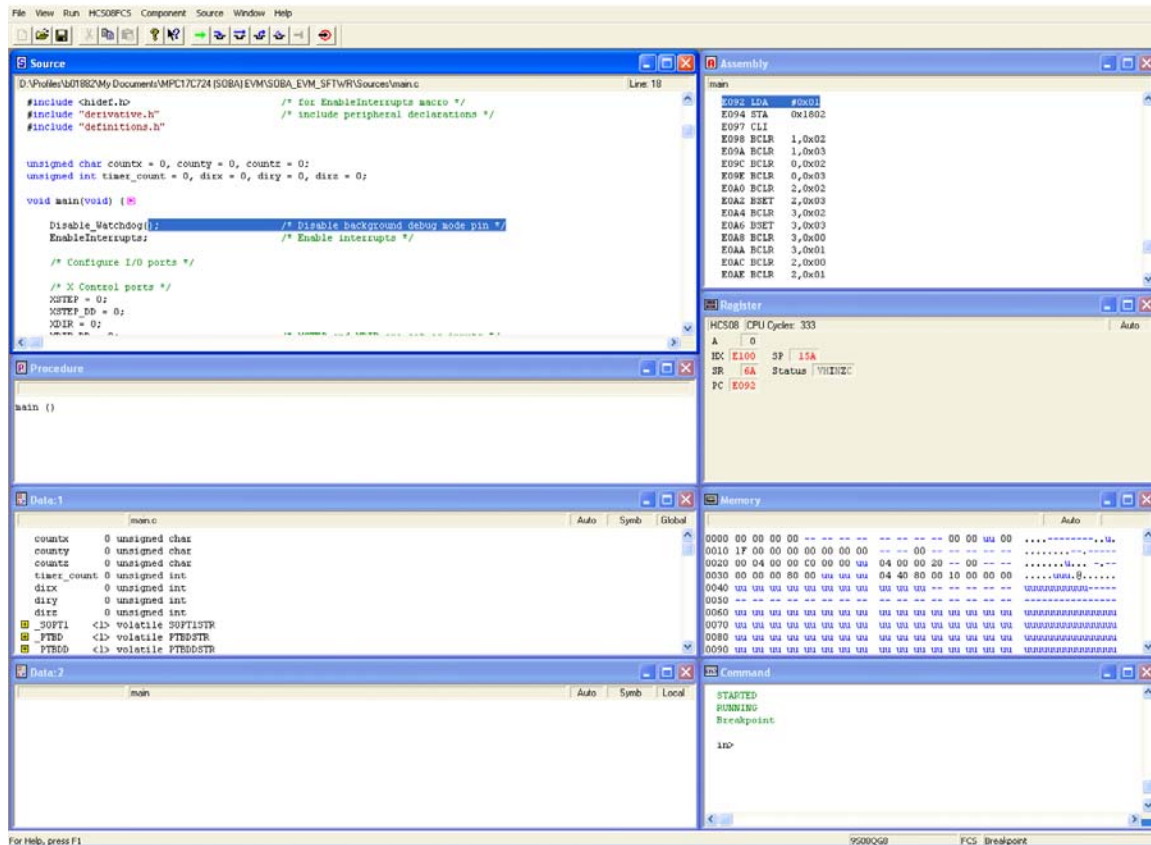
File View Run HCS08FCS Component Source Window Help

Source

D:\Profiles\b01882\My Documents\MPC17C724 (SOBA) EVM\SOBA_EVM_SFTWR\Sources\main.c Line: 18

#include <hidef.h> /* for EnableInterrupts macro */
#include "derivative.h" /* include peripheral declarations */
#include "definitions.h"

unsigned char countx = 0, county = 0, countz = 0;
unsigned int timer_count = 0, dirx = 0, diry = 0, dirz = 0;

void main(void) {

Disable_Watchdog(); /* Disable background debug mode pin */
EnableInterrupts; /* Enable interrupts */

/* Configure I/O ports */

/* X Control ports */
XSTEP = 0;
XSTEP_DD = 0;
XDIR = 0;
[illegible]

Assembly

main

E092 LDA #0x01
E094 STA 0x1802
E097 CLI
E098 BCLR 1,0x02
E09A BCLR 1,0x03
E09C BCLR 0,0x02
E09E BCLR 0,0x03
E0A0 BCLR 2,0x02
E0A2 BSET 2,0x03
E0A4 BCLR 3,0x02
E0A6 BSET 3,0x03
E0A8 BCLR 3,0x00
E0AA BCLR 3,0x01
E0AC BCLR 2,0x00
E0AE BCLR 2,0x01

Register

HCS08 CPU Cycles: 333 Auto
A 0
HX E100 SP 15A
SR 6A Status VHINZC
PC E092

Procedure

main ()

Data:1

main.c Auto Symb Global

countx 0 unsigned char
county 0 unsigned char
countz 0 unsigned char
timer_count 0 unsigned int
dirx 0 unsigned int
diry 0 unsigned int
dirz 0 unsigned int
_SOPT1 <1> volatile SOPT1STR
_PTBD <1> volatile PTBDSTR
_PTBDD <1> volatile PTBDDSTR

Memory

Auto

0000 00 00 00 00 -- -- -- -- -- -- -- -- 00 00 uu 00 ....---------..u.
0010 1F 00 00 00 00 00 00 00 -- -- 00 -- -- -- -- -- ........--.-----
0020 00 00 04 00 00 C0 00 00 uu 04 00 00 20 -- 00 -- -- ........u... -.--
0030 00 00 00 00 80 00 uu uu 04 40 80 00 10 00 00 00 ......uuu.@......
0040 uu uu uu uu uu uu uu uu uu uu uu -- -- -- -- -- uuuuuuuuuuu-----
0050 -- -- -- -- -- -- -- -- -- -- -- -- -- -- -- -- ----------------
0060 uu uu uu uu uu uu uu uu uu uu uu uu uu uu uu uu uuuuuuuuuuuuuuuu
0070 uu uu uu uu uu uu uu uu uu uu uu uu uu uu uu uu uuuuuuuuuuuuuuuu
0080 uu uu uu uu uu uu uu uu uu uu uu uu uu uu uu uu uuuuuuuuuuuuuuuu
0090 uu uu uu uu uu uu uu uu uu uu uu uu uu uu uu uu uuuuuuuuuuuuuuuu

Data:2

main Auto Symb Local

Command

STARTED
RUNNING
Breakpoint

in>

For Help, press F1 9S08QG8 FCS Breakpoint